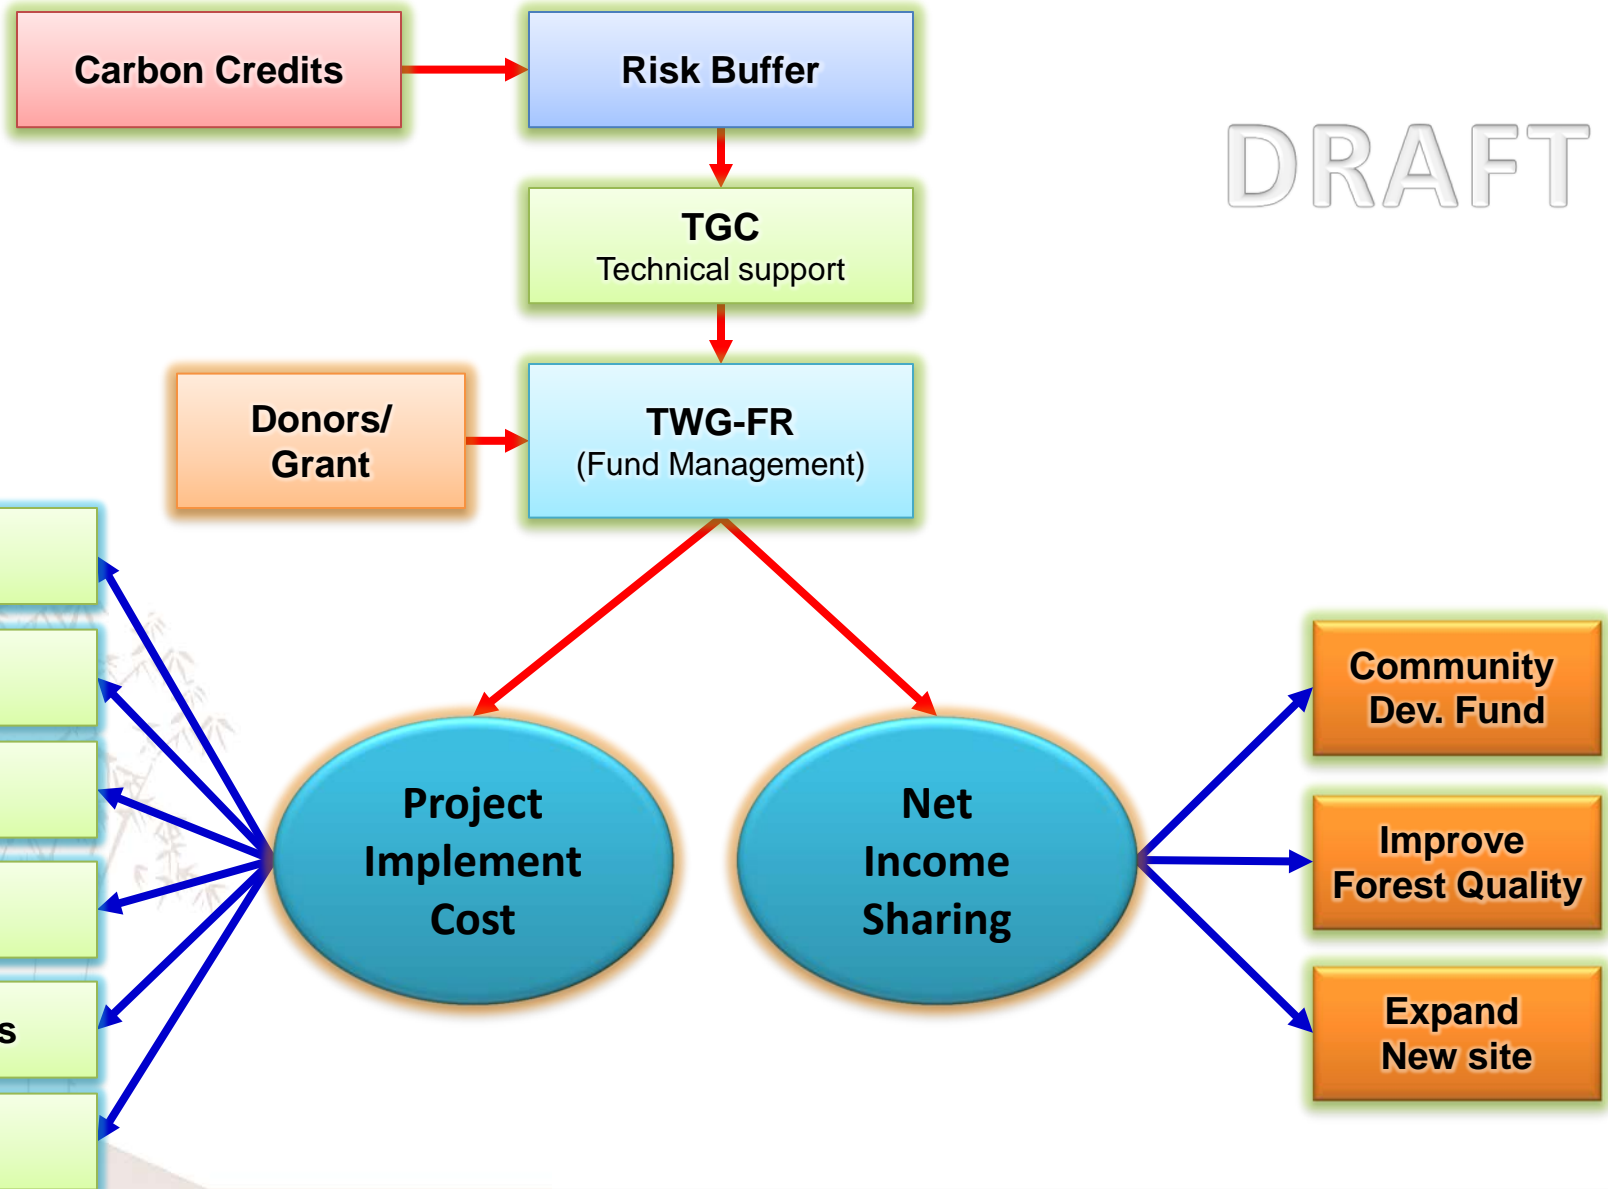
Carbon Credits

Risk Buffer

DRAFT

TGC
Technical support

Donors/ Grant

TWG-FR
(Fund Management)

Project Implement Cost

Net Income Sharing

Community Dev. Fund

Improve Forest Quality

Expand New site

s